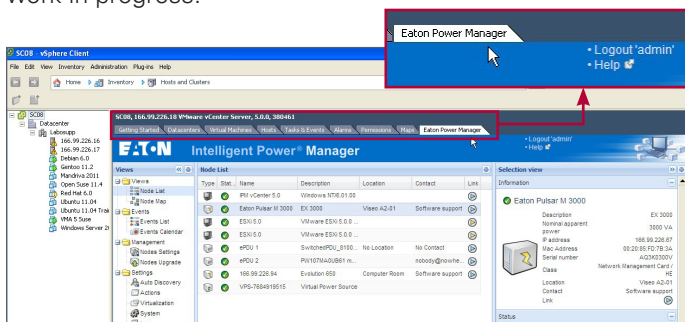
Work in progress.

Eaton Power Manager
• Logout 'admin'
• Help

SC08 - vSphere Client
File Edit View Inventory Administration Plug-ins Help
Home Inventory Hosts and Clusters

SC08
Datacenter
Laboapp
166.99.226.16
166.99.226.17
Debian 6.0
Gentoo 11.2
Mandriva 2011
Open Suse 11.4
Red Hat 6.0
Ubuntu 11.04
Ubuntu 11.04 Trek
VMA 5 Suse
Windows Server 2

SC08, 166.99.226.18 VMware vCenter Server, 5.0.0, 380461
Getting Started Datacenters Virtual Machines Hosts Tasks & Events Alarms Permissions Maps Eaton Power Manager

EATON Intelligent Power® Manager
• Logout 'admin'
• Help

Views
Views
Node List
Node Map
Events
Events List
Events Calendar
Management
Nodes Settings
Nodes Upgrade
Settings
Auto Discovery
Actions
Virtualization
System

Node List
| Type | Stat. | Name | Description | Location | Contact | Link |
|---|---|---|---|---|---|---|
| | | IPM vCenter 5.0 | Windows NT/6.01.00 | | | |
| | | Eaton Pulsar M 3000 | EX 3000 | Viseo A2-01 | Software support | |
| | | ESXi 5.0 | VMware ESXi 5.0.0 ... | | | |
| | | ESXi 5.0 | VMware ESXi 5.0.0 ... | | | |
| | | ePDU 1 | SwitchedPDU_0100... | No Location | No Contact | |
| | | ePDU 2 | PW107MA0U661 m... | | nobody@nowhe... | |
| | | 166.99.226.94 | Evolution 650 | Computer Room | Software support | |
| | | VPS-7684819515 | Virtual Power Source | | | |

Selection view
Information
Eaton Pulsar M 3000
Description EX 3000
Nominal apparent power 3000 VA
IP address 166.99.226.67
Mac Address 00:20:85:FD:7B:0A
Serial number AQ3K0300V
Class Network Management Card / HE
Location Viseo A2-01
Contact Software support
Link
Status